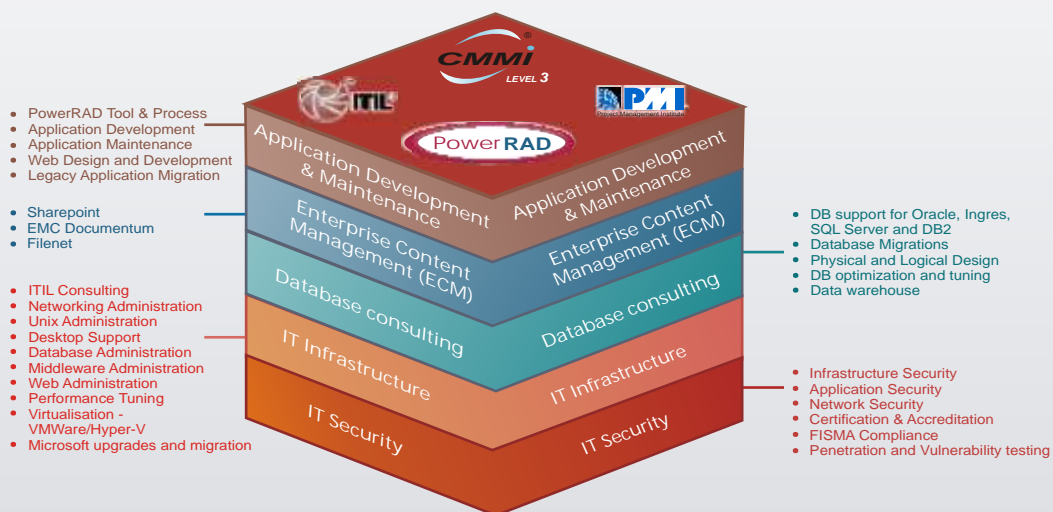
CMMI®
LEVEL 3

ITIL

PMI
Project Management Institute

PowerRAD

- PowerRAD Tool & Process
- Application Development
- Application Maintenance
- Web Design and Development
- Legacy Application Migration

Application Development & Maintenance

Application Development & Maintenance

- Sharepoint
- EMC Documentum
- Filenet

Enterprise Content Management (ECM)

Enterprise Content Management (ECM)

- DB support for Oracle, Ingres, SQL Server and DB2
- Database Migrations
- Physical and Logical Design
- DB optimization and tuning
- Data warehouse

Database consulting

Database consulting

- ITIL Consulting
- Networking Administration
- Unix Administration
- Desktop Support
- Database Administration
- Middleware Administration
- Web Administration
- Performance Tuning
- Virtualisation - VMWare/Hyper-V
- Microsoft upgrades and migration

IT Infrastructure

IT Infrastructure

IT Security

IT Security

- Infrastructure Security
- Application Security
- Network Security
- Certification & Accreditation
- FISMA Compliance
- Penetration and Vulnerability testing